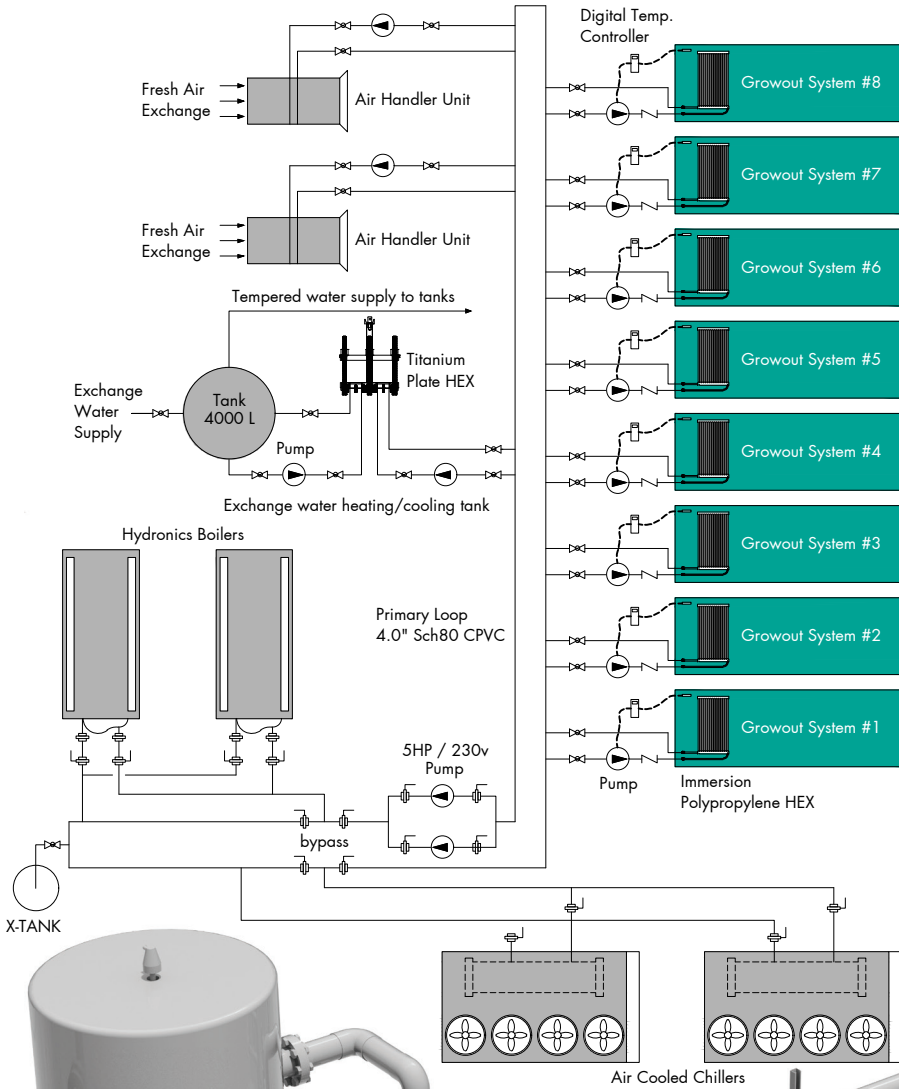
Digital Temp. Controller

Fresh Air Exchange

Air Handler Unit

Growout System #8

Growout System #7

Fresh Air Exchange

Air Handler Unit

Growout System #6

Tempered water supply to tanks

Titanium Plate HEX

Growout System #5

Exchange Water Supply

Tank 4000 L

Pump

Growout System #4

Exchange water heating/cooling tank

Hydronics Boilers

Growout System #3

Primary Loop 4.0" Sch80 CPVC

Growout System #2

Growout System #1

5HP / 230v Pump

Pump

Immersion Polypropylene HEX

bypass

X-TANK

Air Cooled Chillers